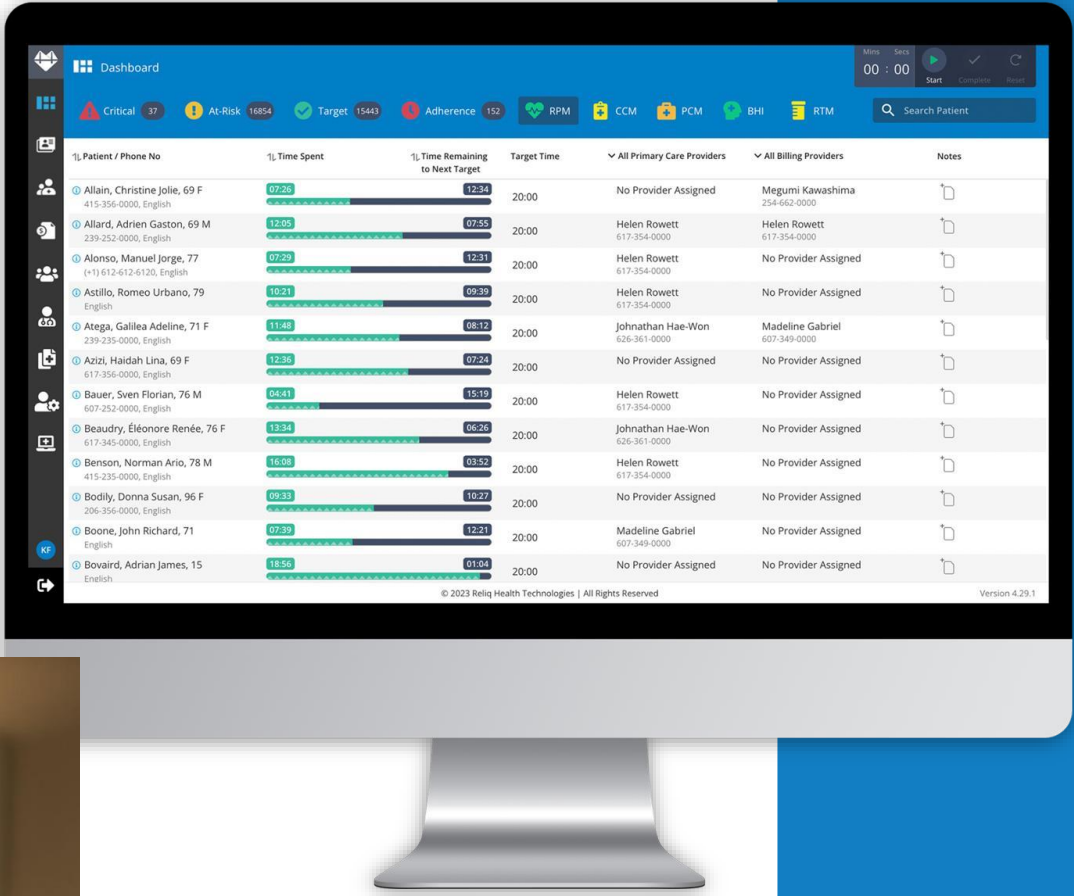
Dashboard

Mins Secs
00 : 00
Start Complete Reset

Critical 37 At-Risk 16854 Target 15443 Adherence 152 RPM CCM PCM BHI RTM

Search Patient

| Patient / Phone No | Time Spent | | Time Remaining to Next Target | Target Time | All Primary Care Providers | All Billing Providers | Notes |
|---|---|---|---|---|---|---|---|
| Allain, Christine Jolie, 69 F 415-356-0000, English | 07:26 | | 12:34 | 20:00 | No Provider Assigned | Megumi Kawashima 254-662-0000 | |
| Allard, Adrien Gaston, 69 M 239-252-0000, English | 12:05 | | 07:55 | 20:00 | Helen Rowett 617-354-0000 | Helen Rowett 617-354-0000 | |
| Alonso, Manuel Jorge, 77 (+1) 612-612-6120, English | 07:29 | | 12:31 | 20:00 | Helen Rowett 617-354-0000 | No Provider Assigned | |
| Astillo, Romeo Urbano, 79 English | 10:21 | | 09:39 | 20:00 | Helen Rowett 617-354-0000 | No Provider Assigned | |
| Atega, Galilea Adeline, 71 F 239-235-0000, English | 11:48 | | 08:12 | 20:00 | Johnathan Hae-Won 626-361-0000 | Madeline Gabriel 607-349-0000 | |
| Azizi, Haidah Lina, 69 F 617-356-0000, English | 12:36 | | 07:24 | 20:00 | No Provider Assigned | No Provider Assigned | |
| Bauer, Sven Florian, 76 M 607-252-0000, English | 04:41 | | 15:19 | 20:00 | Helen Rowett 617-354-0000 | No Provider Assigned | |
| Beaudry, Éléonore Renée, 76 F 617-345-0000, English | 13:34 | | 06:26 | 20:00 | Johnathan Hae-Won 626-361-0000 | No Provider Assigned | |
| Benson, Norman Ario, 78 M 415-235-0000, English | 16:08 | | 03:52 | 20:00 | Helen Rowett 617-354-0000 | No Provider Assigned | |
| Bodily, Donna Susan, 96 F 206-356-0000, English | 09:33 | | 10:27 | 20:00 | No Provider Assigned | No Provider Assigned | |
| Boone, John Richard, 71 English | 07:39 | | 12:21 | 20:00 | Madeline Gabriel 607-349-0000 | No Provider Assigned | |
| Bovaird, Adrian James, 15 English | 18:56 | | 01:04 | 20:00 | No Provider Assigned | No Provider Assigned | |

KF

© 2023 Reliq Health Technologies | All Rights Reserved

Version 4.29.1